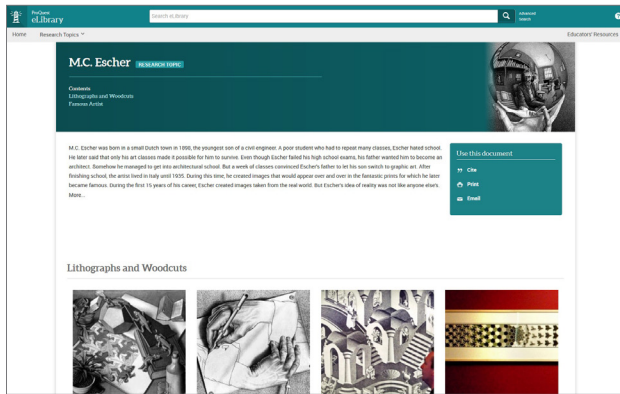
ProQuest
eLibrary

Search eLibrary

Advanced Search

Home Research Topics

Educators' Resources

M.C. Escher RESEARCH TOPIC

Contents
Lithographs and Woodcuts
Famous Artist

M.C. Escher was born in a small Dutch town in 1898, the youngest son of a civil engineer. A poor student who had to repeat many classes, Escher hated school. He later said that only his art classes made it possible for him to survive. Even though Escher failed his high school exams, his father wanted him to become an architect. Somehow he managed to get into architectural school. But a week of classes convinced Escher's father to let his son switch to graphic art. After finishing school, the artist lived in Italy until 1935. During this time, he created images that would appear over and over in the fantastic prints for which he later became famous. During the first 15 years of his career, Escher created images taken from the real world. But Escher's idea of reality was not like anyone else's. More...

Use this document

Cite

Print

Email

Lithographs and Woodcuts